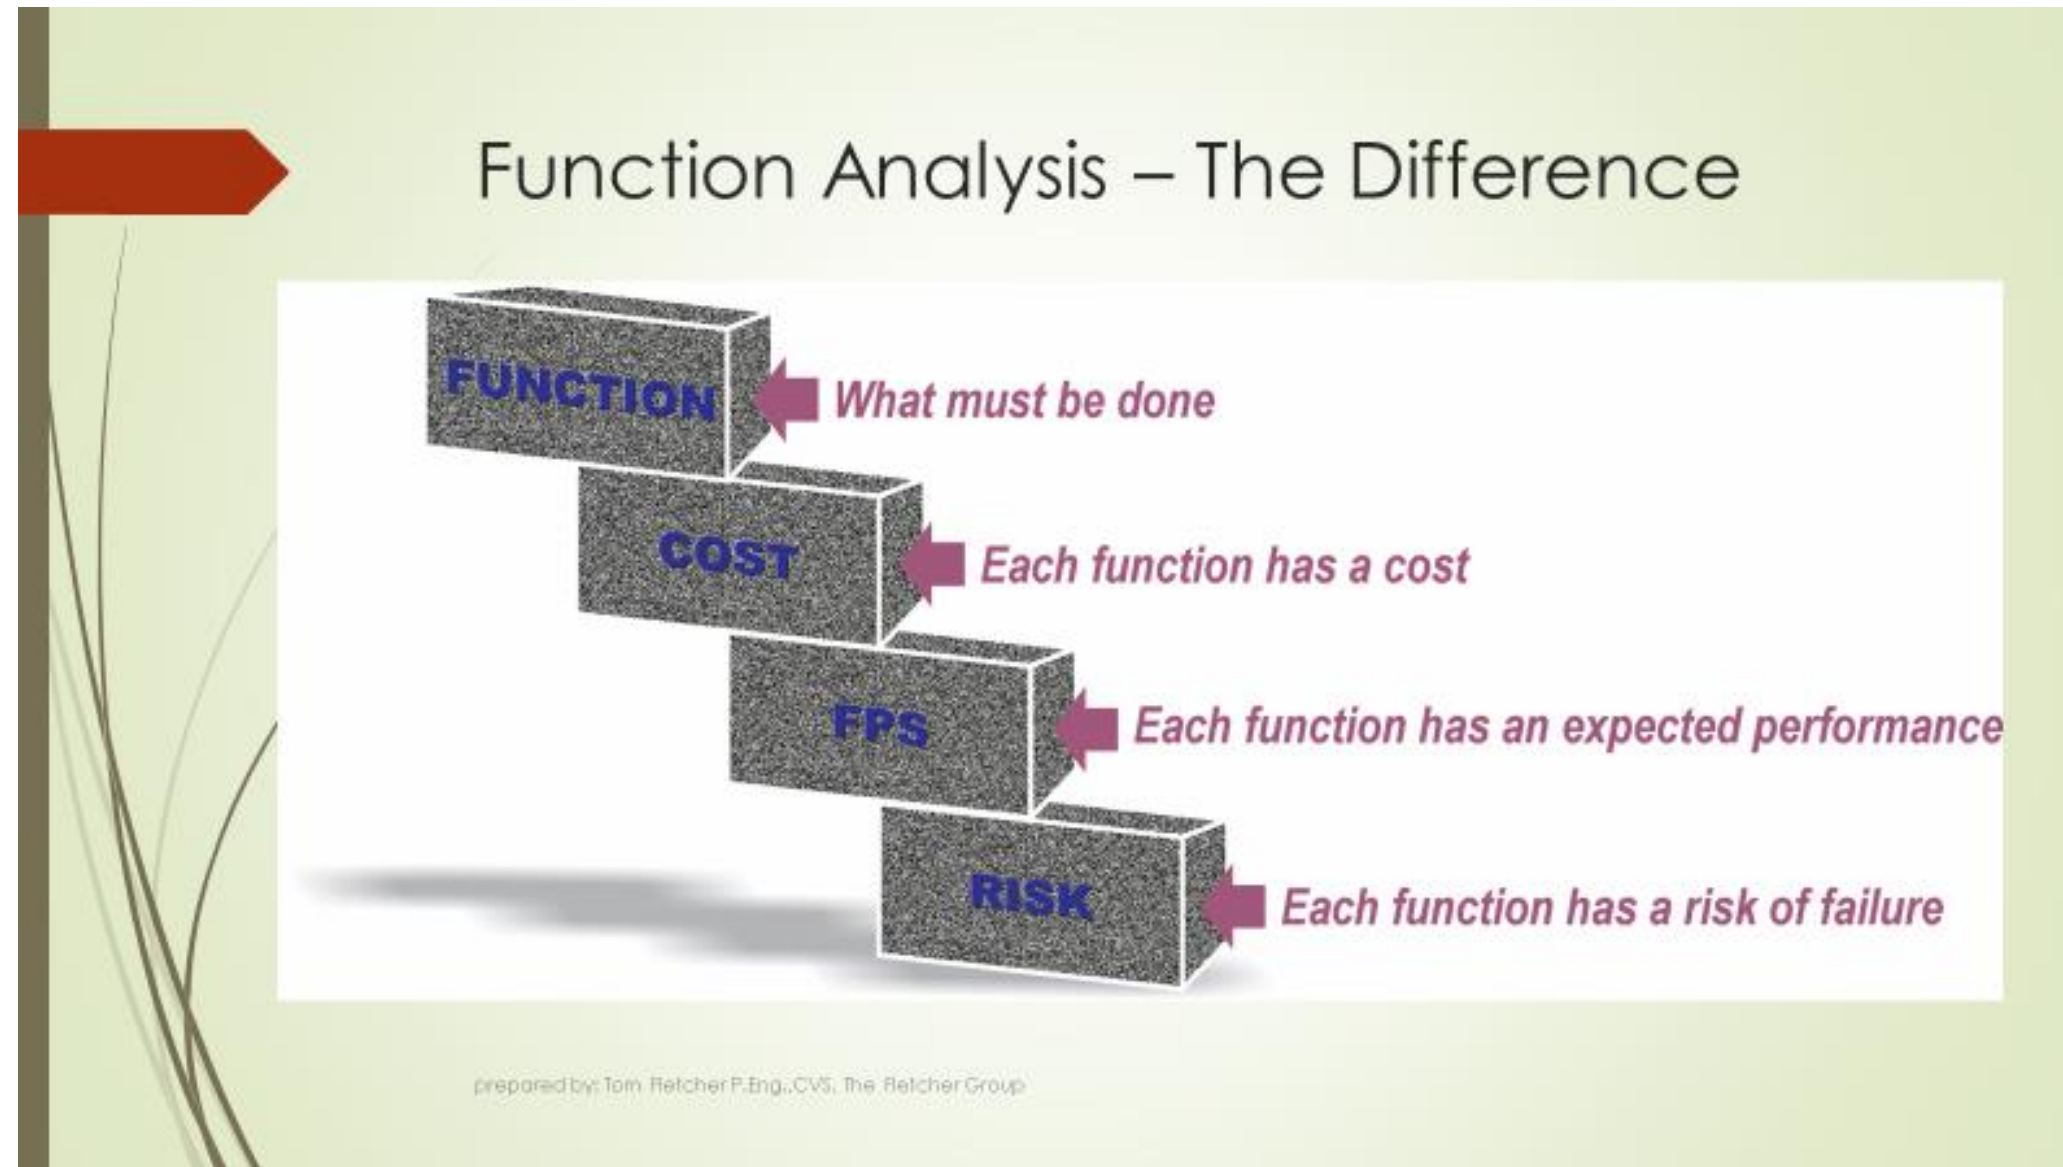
Function Analysis – The Difference

FUNCTION
What must be done

COST
Each function has a cost

FPS
Each function has an expected performance

RISK
Each function has a risk of failure

prepared by: Tom Fletcher P.Eng.,CVS, The Fletcher Group